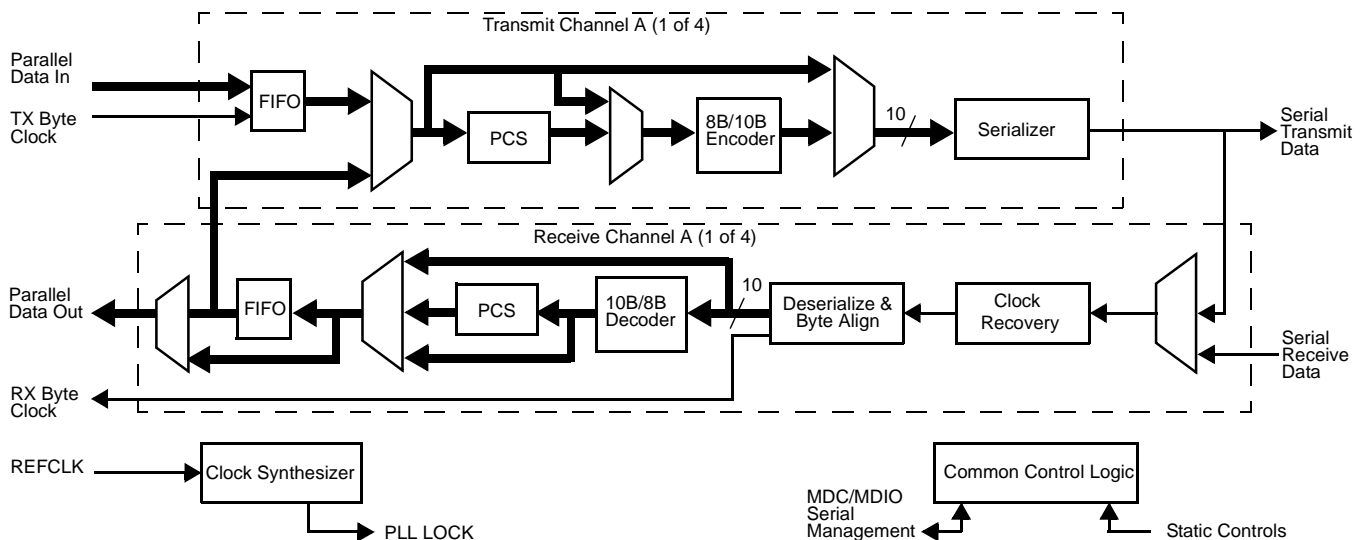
Transmit Channel A (1 of 4)

Parallel Data In

TX Byte Clock

FIFO

PCS

8B/10B Encoder

10

Serializer

Serial Transmit Data

Receive Channel A (1 of 4)

Parallel Data Out

FIFO

PCS

10B/8B Decoder

10

Deserialize & Byte Align

Clock Recovery

Serial Receive Data

RX Byte Clock

REFCLK

Clock Synthesizer

PLL LOCK

Common Control Logic

MDC/MDIO Serial Management

Static Controls